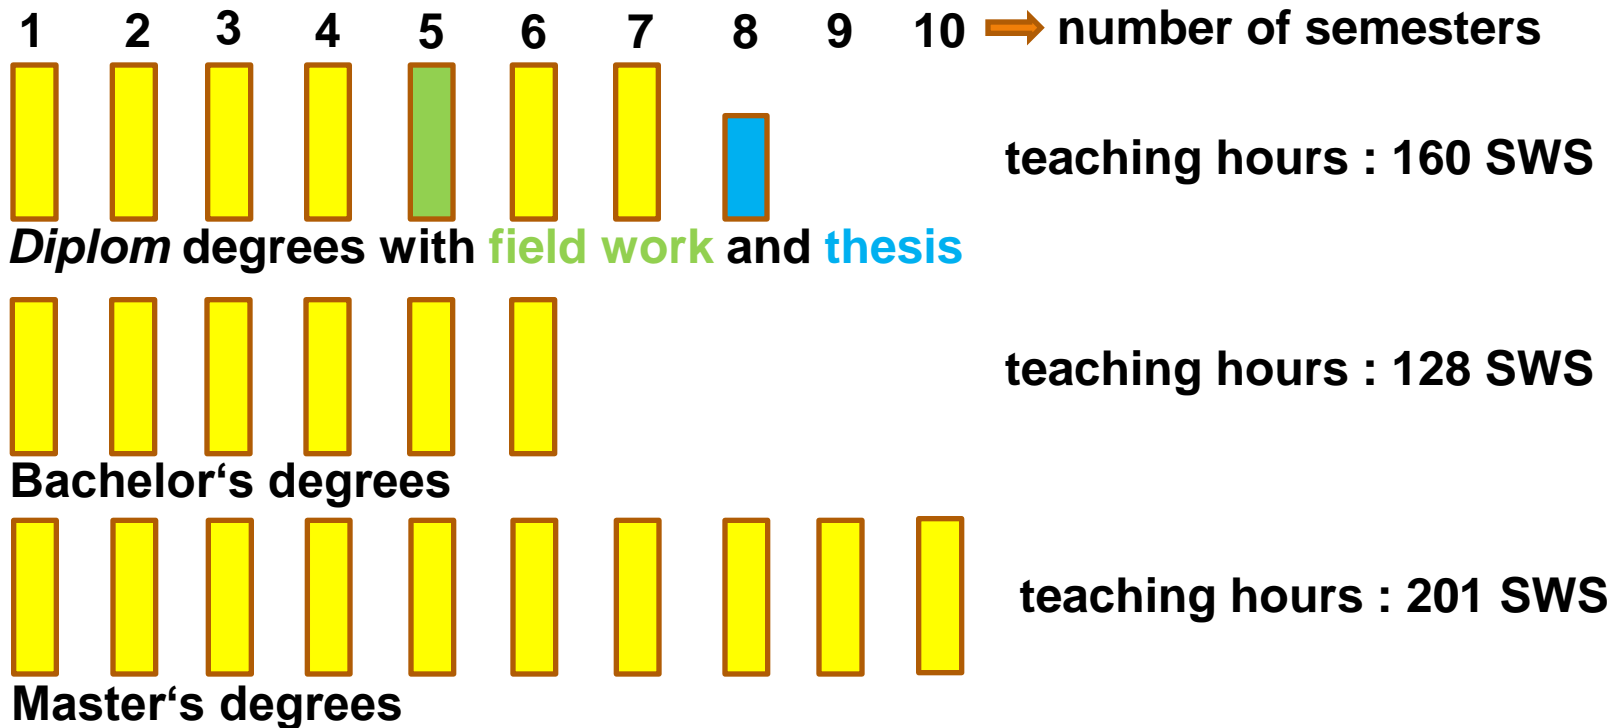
1 2 3 4 5 6 7 8 9 10 number of semesters

teaching hours : 160 SWS

*Diplom* degrees with field work and thesis

teaching hours : 128 SWS

Bachelor‘s degrees

teaching hours : 201 SWS

Master‘s degrees